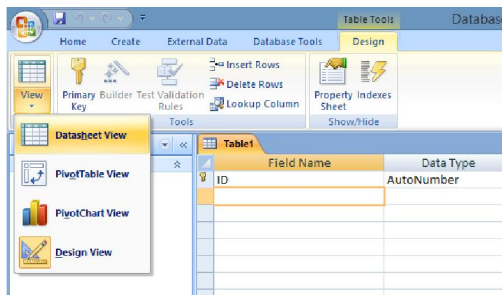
Table Tools
Databas

Home
Create
External Data
Database Tools
Design

View
Primary Key
Builder
Test Validation Rules
Insert Rows
Delete Rows
Lookup Column
Tools
Property Sheet
Indexes
Show/Hide

Datasheet View
PivotTable View
PivotChart View
Design View

Table1

| | Field Name | Data Type |
|---|---|---|
| | ID | AutoNumber |
| | | |